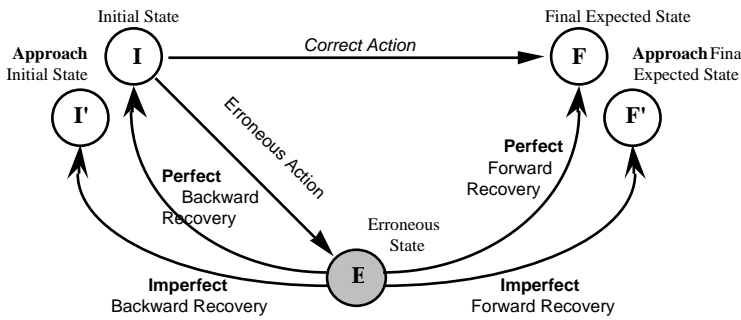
Initial State

Final Expected State

Approach Initial State

I

Correct Action

F

Approach Fina Expected State

I'

Erroneous Action

F'

Perfect Backward Recovery

Perfect Forward Recovery

Erroneous State

E

Imperfect Backward Recovery

Imperfect Forward Recovery